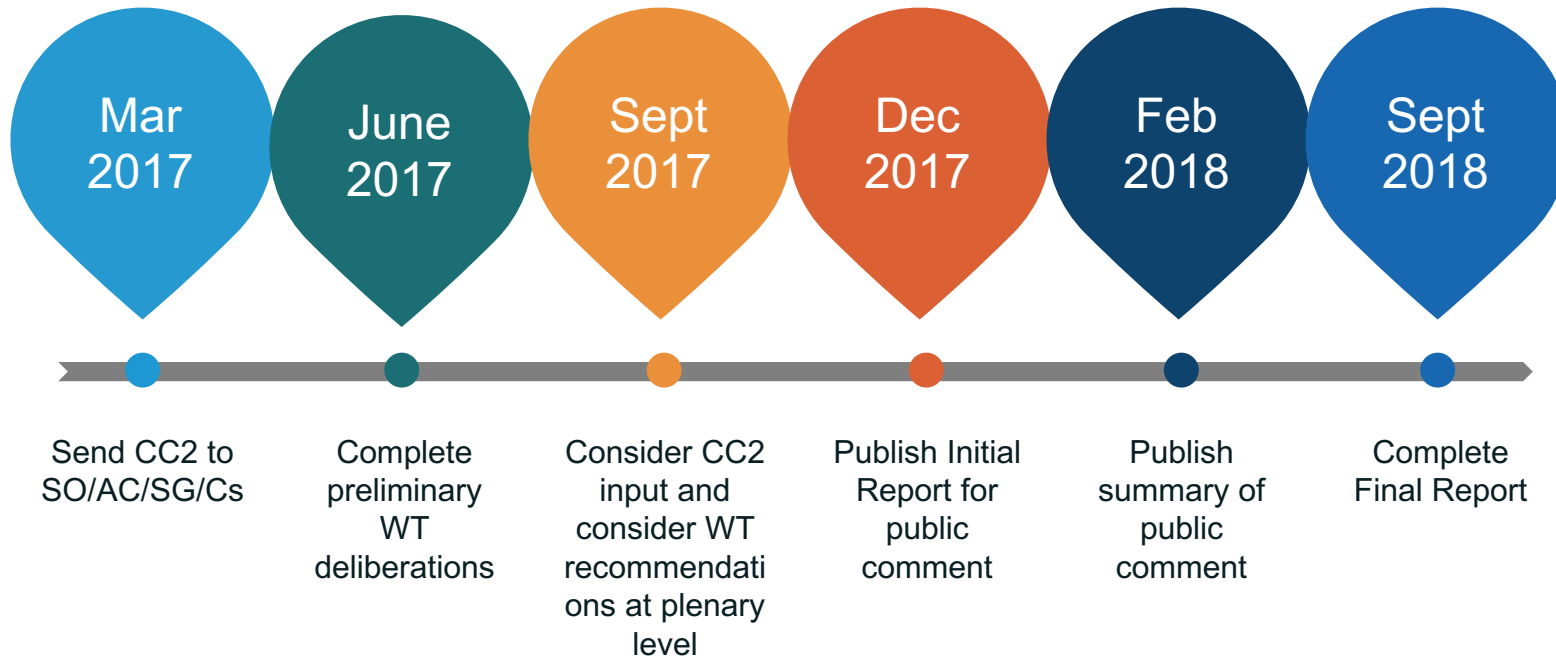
Mar 2017

June 2017

Sept 2017

Dec 2017

Feb 2018

Sept 2018

Send CC2 to SO/AC/SG/Cs

Complete preliminary WT deliberations

Consider CC2 input and consider WT recommendati ons at plenary level

Publish Initial Report for public comment

Publish summary of public comment

Complete Final Report